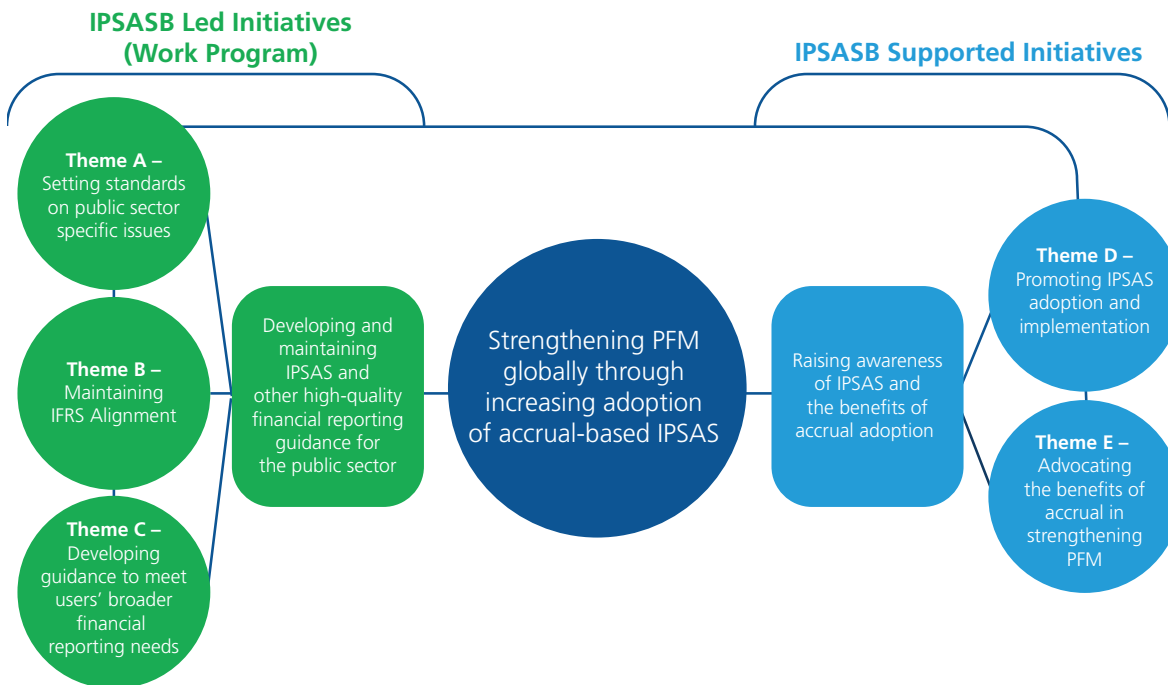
IPSASB Led Initiatives (Work Program)

IPSASB Supported Initiatives

Theme A – Setting standards on public sector specific issues

Theme B – Maintaining IFRS Alignment

Theme C – Developing guidance to meet users' broader financial reporting needs

Developing and maintaining IPSAS and other high-quality financial reporting guidance for the public sector

Strengthening PFM globally through increasing adoption of accrual-based IPSAS

Raising awareness of IPSAS and the benefits of accrual adoption

Theme D – Promoting IPSAS adoption and implementation

Theme E – Advocating the benefits of accrual in strengthening PFM